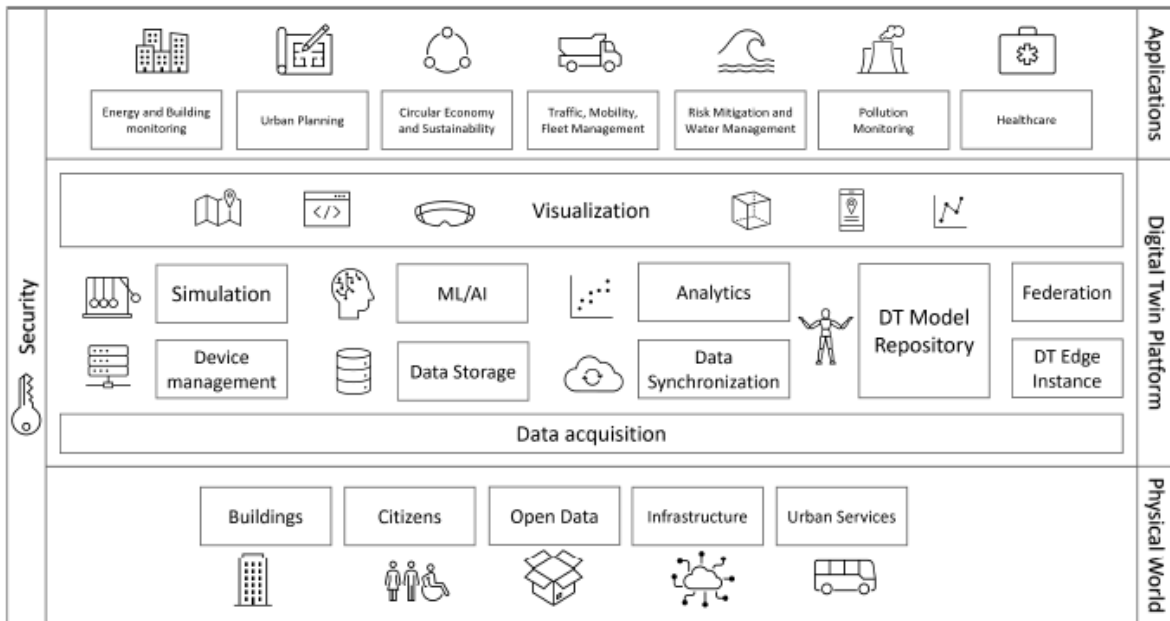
Security

Energy and Building monitoring

Urban Planning

Circular Economy and Sustainability

Traffic, Mobility, Fleet Management

Risk Mitigation and Water Management

Pollution Monitoring

Healthcare

Applications

Visualization

Simulation

ML/AI

Analytics

DT Model Repository

Federation

Device management

Data Storage

Data Synchronization

DT Edge Instance

Data acquisition

Digital Twin Platform

Buildings

Citizens

Open Data

Infrastructure

Urban Services

Physical World